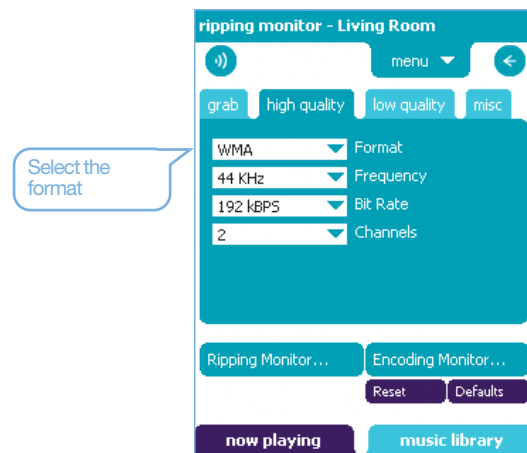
ripping monitor - Living Room

menu

grab high quality low quality misc

Select the format

WMA Format
44 KHz Frequency
192 kBPS Bit Rate
2 Channels

Ripping Monitor... Encoding Monitor...

Reset Defaults

now playing music library